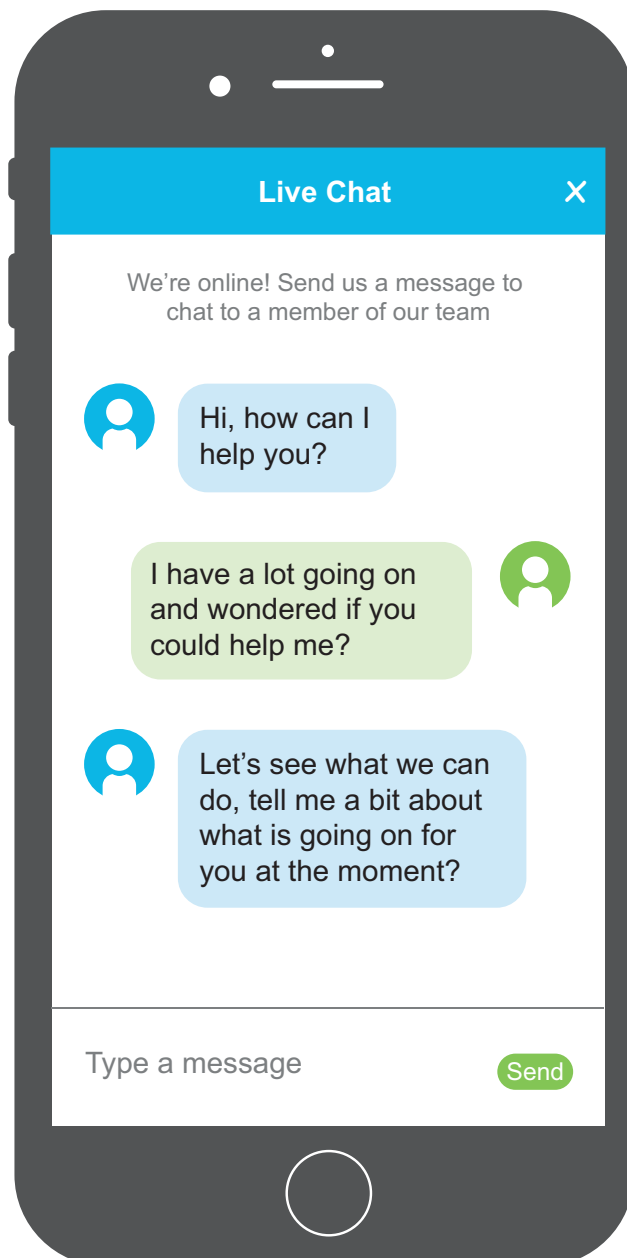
Live Chat ✕

We’re online! Send us a message to chat to a member of our team

Hi, how can I help you?

I have a lot going on and wondered if you could help me?

Let’s see what we can do, tell me a bit about what is going on for you at the moment?

Type a message

Send